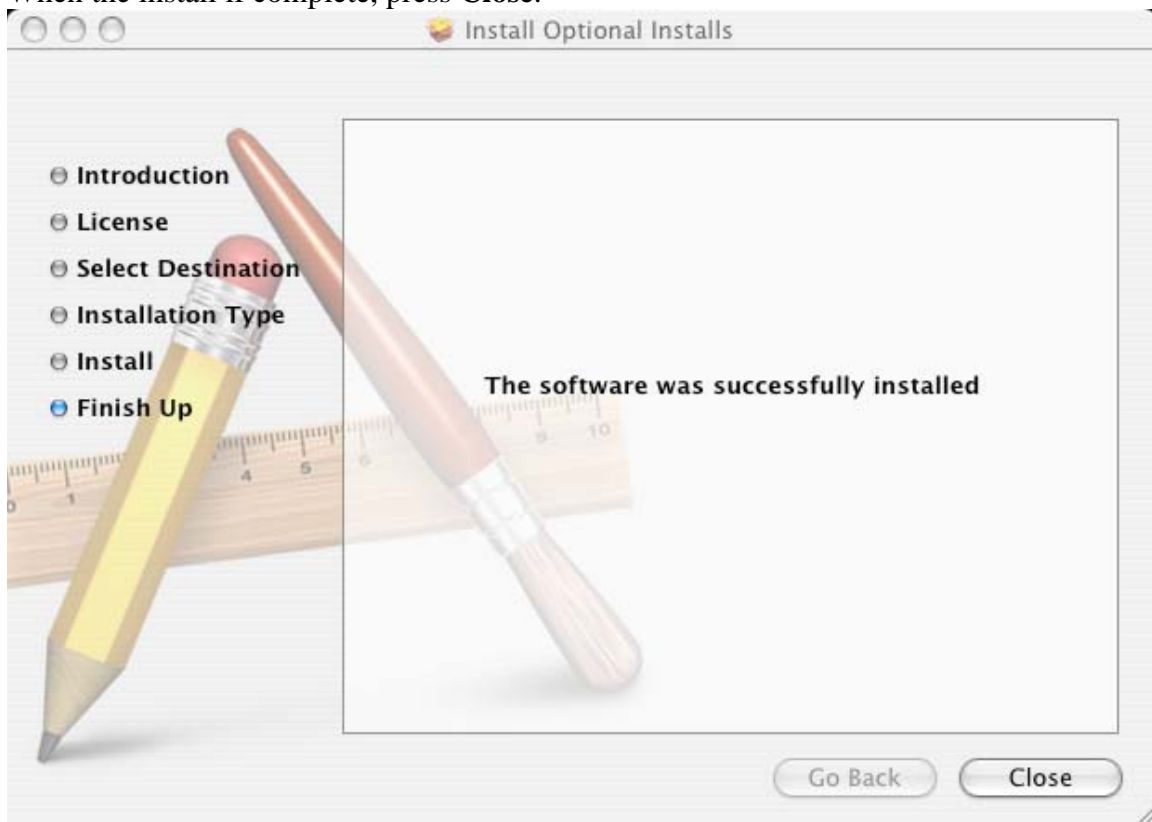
When the install is complete, press Close.

Install Optional Installs

Introduction
License
Select Destination
Installation Type
Install
Finish Up

The software was successfully installed

Go Back
Close